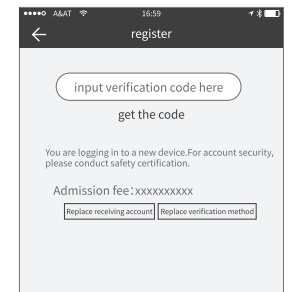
●●●●○ A&AT 16:59

register

input verification code here

get the code

You are logging in to a new device.For account security, please conduct safety certification.

Admission fee:xxxxxxxxxx

Replace receiving account

Replace verification method